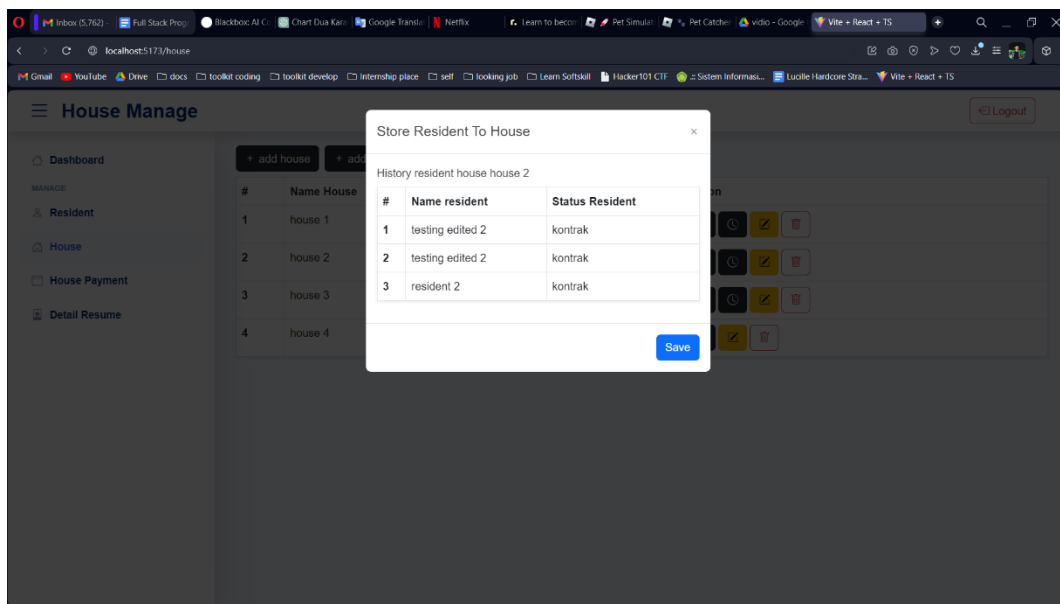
Inbox (5,762) | Full Stack Prog | Blackbox: AI Co | Chart Dua Kara | Google Transla | Netflix | Learn to becom | Pet Simulat | Pet Catcher | vidio - Google | Vite + React + TS

localhost:5173/house

Gmail YouTube Drive docs toolkit coding toolkit develop internship place self looking job Learn Softskill Hacker101 CTF :: Sistem Informasi... Lucille Hardcore Stra... Vite + React + TS

House Manage

Logout

Dashboard

MANAGE

Resident

House

House Payment

Detail Resume

+ add house + add

| # | Name House |
|---|---|
| 1 | house 1 |
| 2 | house 2 |
| 3 | house 3 |
| 4 | house 4 |

on

Store Resident To House

×

History resident house house 2

| # | Name resident | Status Resident |
|---|---|---|
| 1 | testing edited 2 | kontrak |
| 2 | testing edited 2 | kontrak |
| 3 | resident 2 | kontrak |

Save